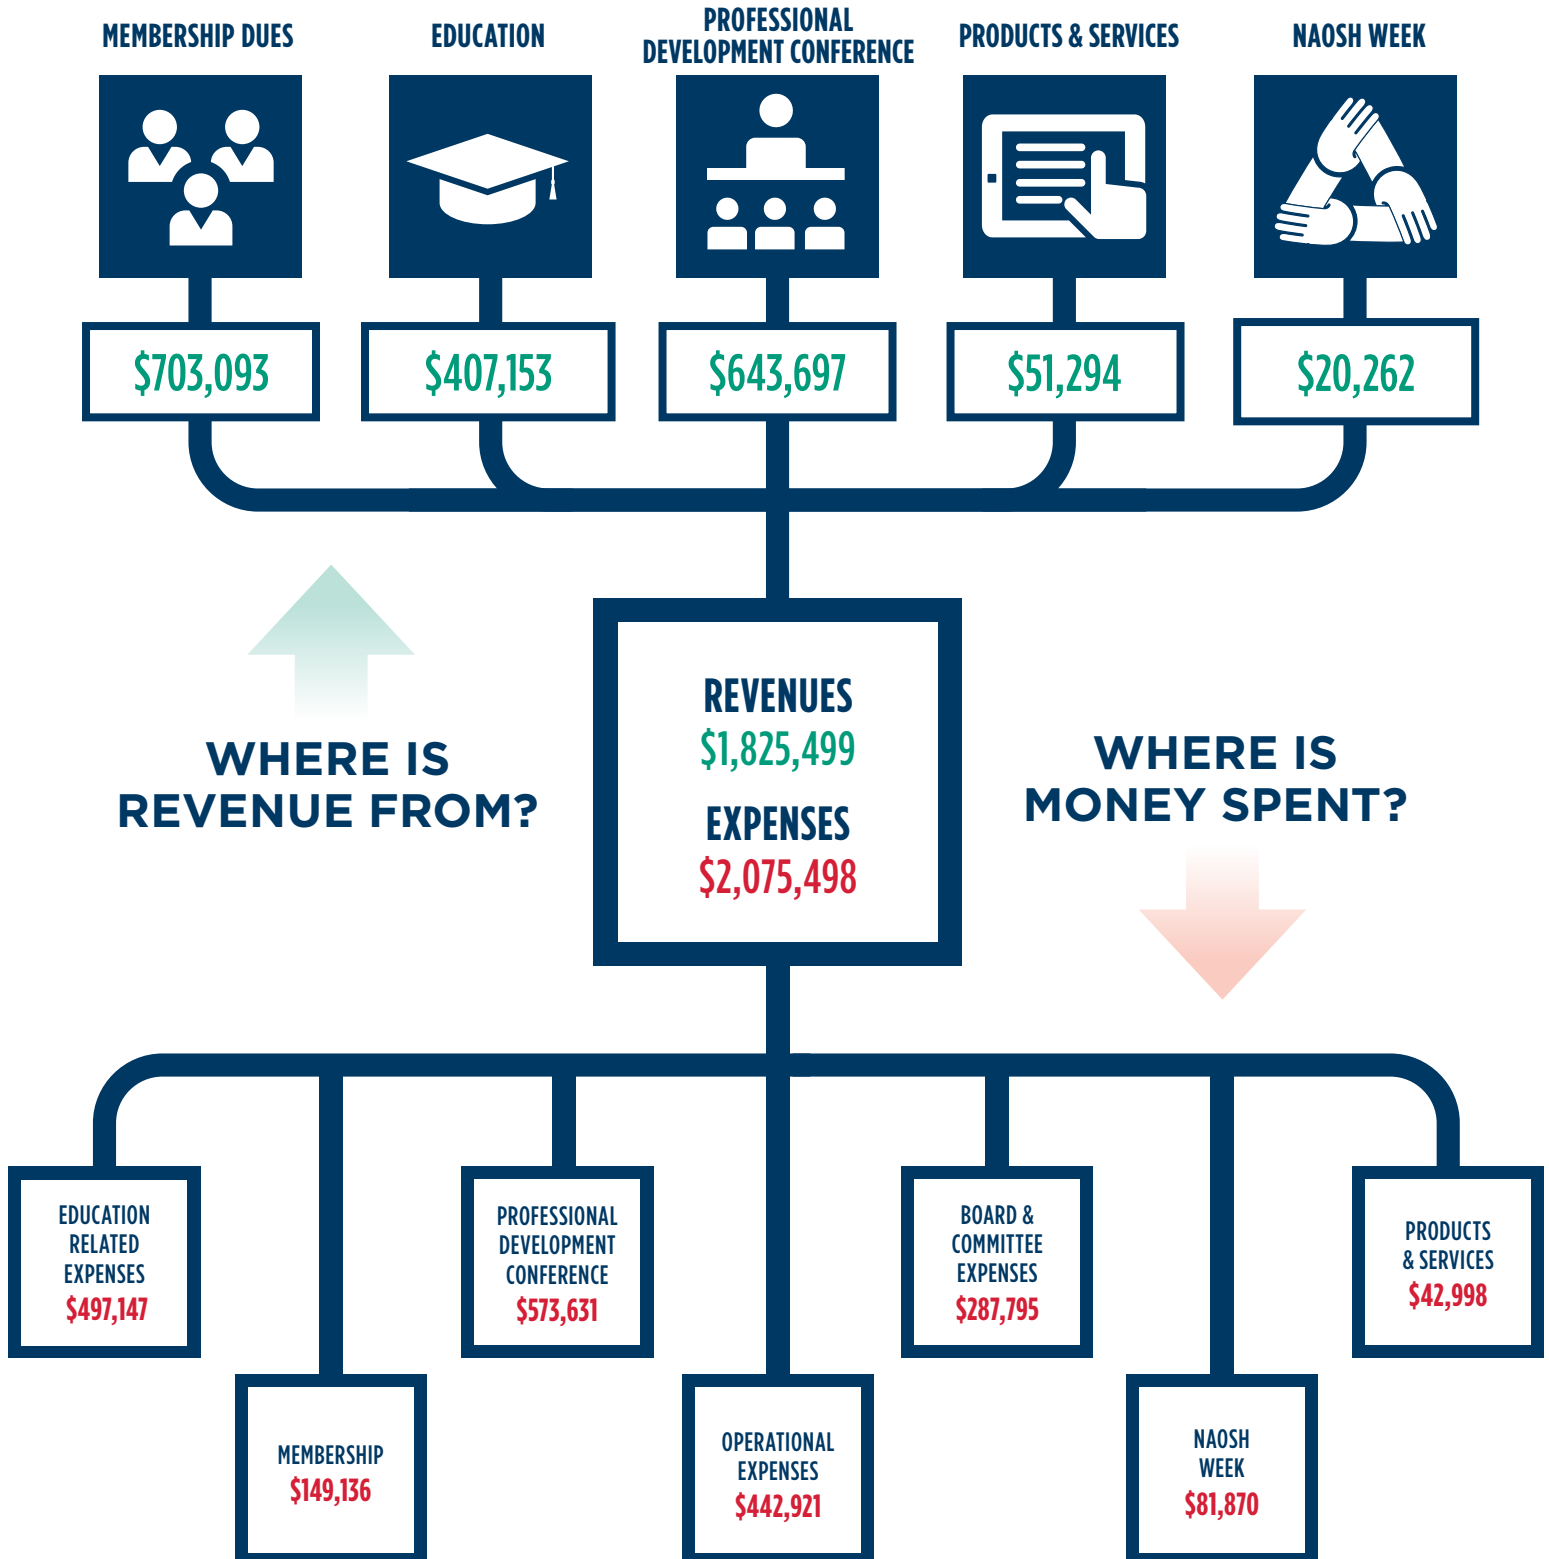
MEMBERSHIP DUES

EDUCATION

PROFESSIONAL DEVELOPMENT CONFERENCE

PRODUCTS & SERVICES

NAOSH WEEK

$703,093

$407,153

$643,697

$51,294

$20,262

WHERE IS REVENUE FROM?

REVENUES
$1,825,499

EXPENSES
$2,075,498

WHERE IS MONEY SPENT?

EDUCATION RELATED EXPENSES
$497,147

PROFESSIONAL DEVELOPMENT CONFERENCE
$573,631

BOARD & COMMITTEE EXPENSES
$287,795

PRODUCTS & SERVICES
$42,998

MEMBERSHIP
$149,136

OPERATIONAL EXPENSES
$442,921

NAOSH WEEK
$81,870